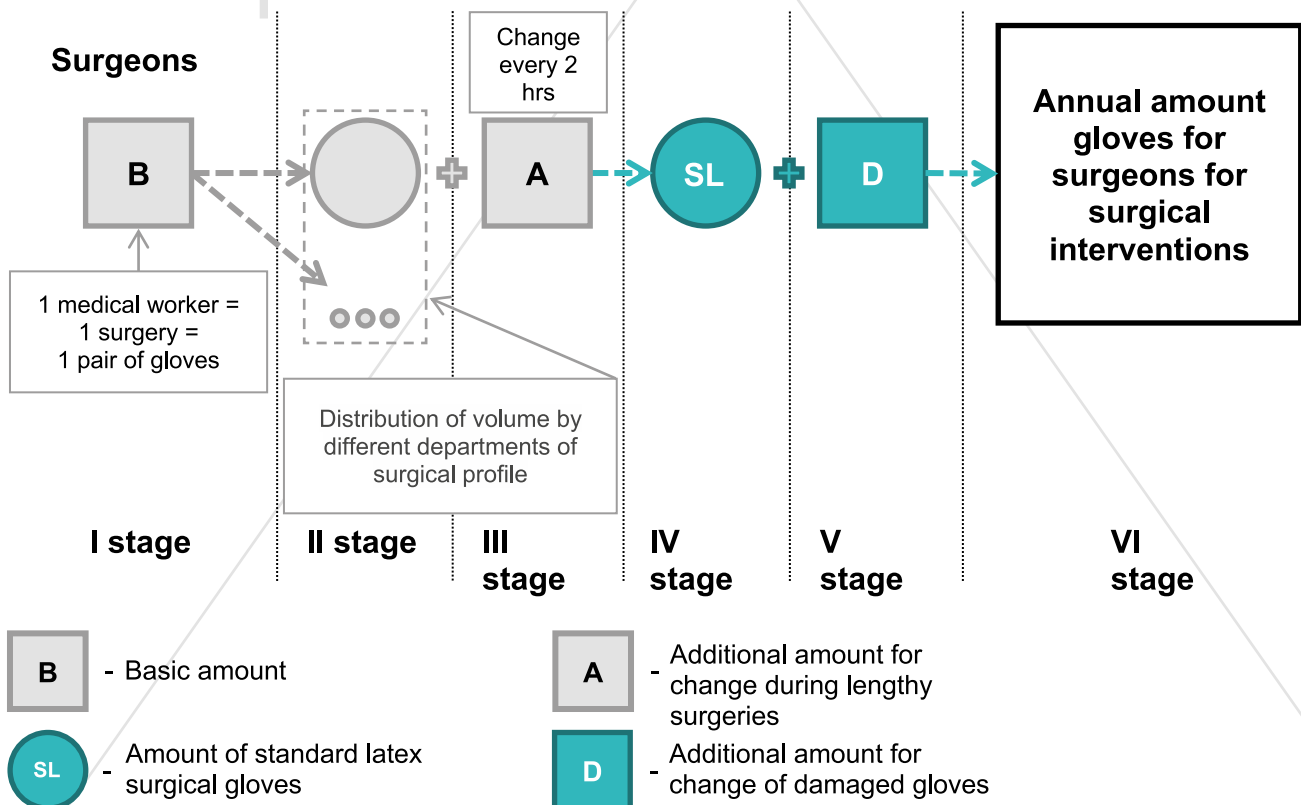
Surgeons

B

1 medical worker = 1 surgery = 1 pair of gloves

Change every 2 hrs

A

SL

D

Annual amount gloves for surgeons for surgical interventions

Distribution of volume by different departments of surgical profile

I stage

II stage

III stage

IV stage

V stage

VI stage

B - Basic amount

A - Additional amount for change during lengthy surgeries

SL - Amount of standard latex surgical gloves

D - Additional amount for change of damaged gloves